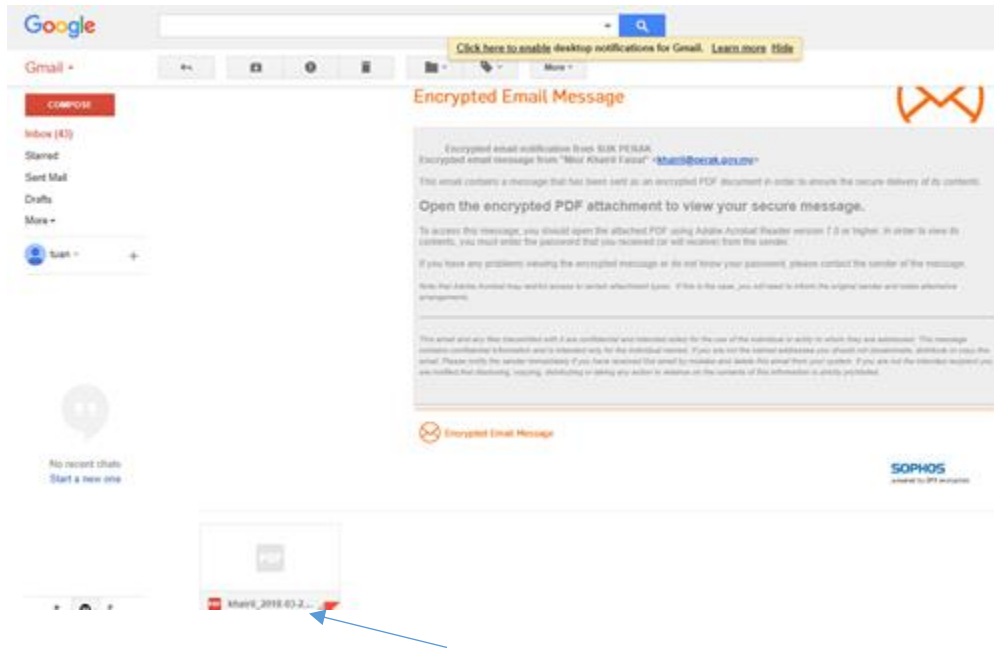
Google

Click here to enable desktop notifications for Gmail. Learn more Hide

Gmail ▾

More ▾

COMPOSE

Inbox (43)
Starred
Sent Mail
Drafts
More ▾

tuan ▾

No recent chats
Start a new one

Encrypted Email Message

Encrypted email notification from SUK PERAK
Encrypted email message from "Mior Khairil Faizal" <khairil@perak.gov.my>

This email contains a message that has been sent as an encrypted PDF document in order to ensure the secure delivery of its contents.

Open the encrypted PDF attachment to view your secure message.

To access this message, you should open the attached PDF using Adobe Acrobat Reader version 7.0 or higher. In order to view its contents, you must enter the password that you received (or will receive) from the sender.

If you have any problems viewing the encrypted message or do not know your password, please contact the sender of the message.

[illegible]

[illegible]

Encrypted Email Message

SOPHOS
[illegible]

PDF

khairil_2018-03-2...